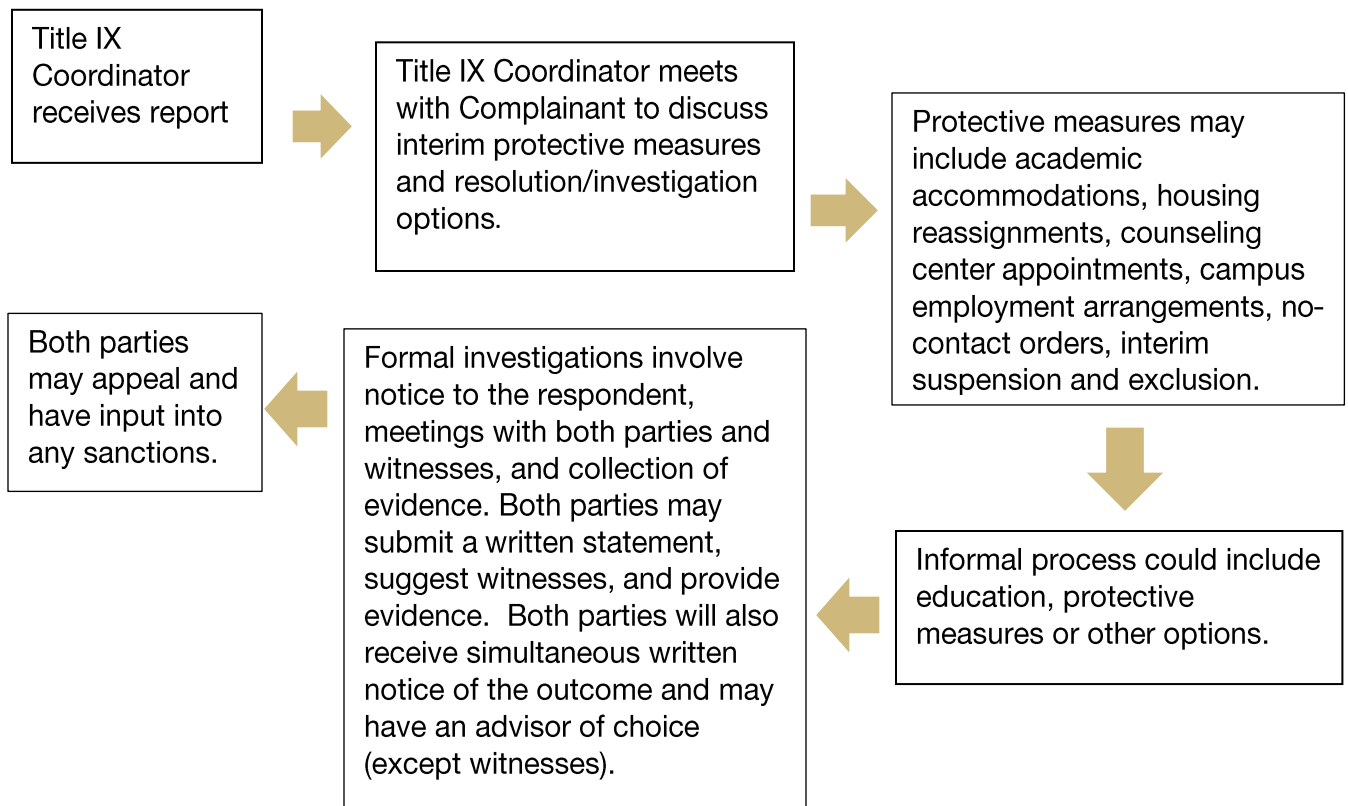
Title IX Coordinator receives report

Title IX Coordinator meets with Complainant to discuss interim protective measures and resolution/investigation options.

Protective measures may include academic accommodations, housing reassignments, counseling center appointments, campus employment arrangements, no-contact orders, interim suspension and exclusion.

Informal process could include education, protective measures or other options.

Formal investigations involve notice to the respondent, meetings with both parties and witnesses, and collection of evidence. Both parties may submit a written statement, suggest witnesses, and provide evidence. Both parties will also receive simultaneous written notice of the outcome and may have an advisor of choice (except witnesses).

Both parties may appeal and have input into any sanctions.